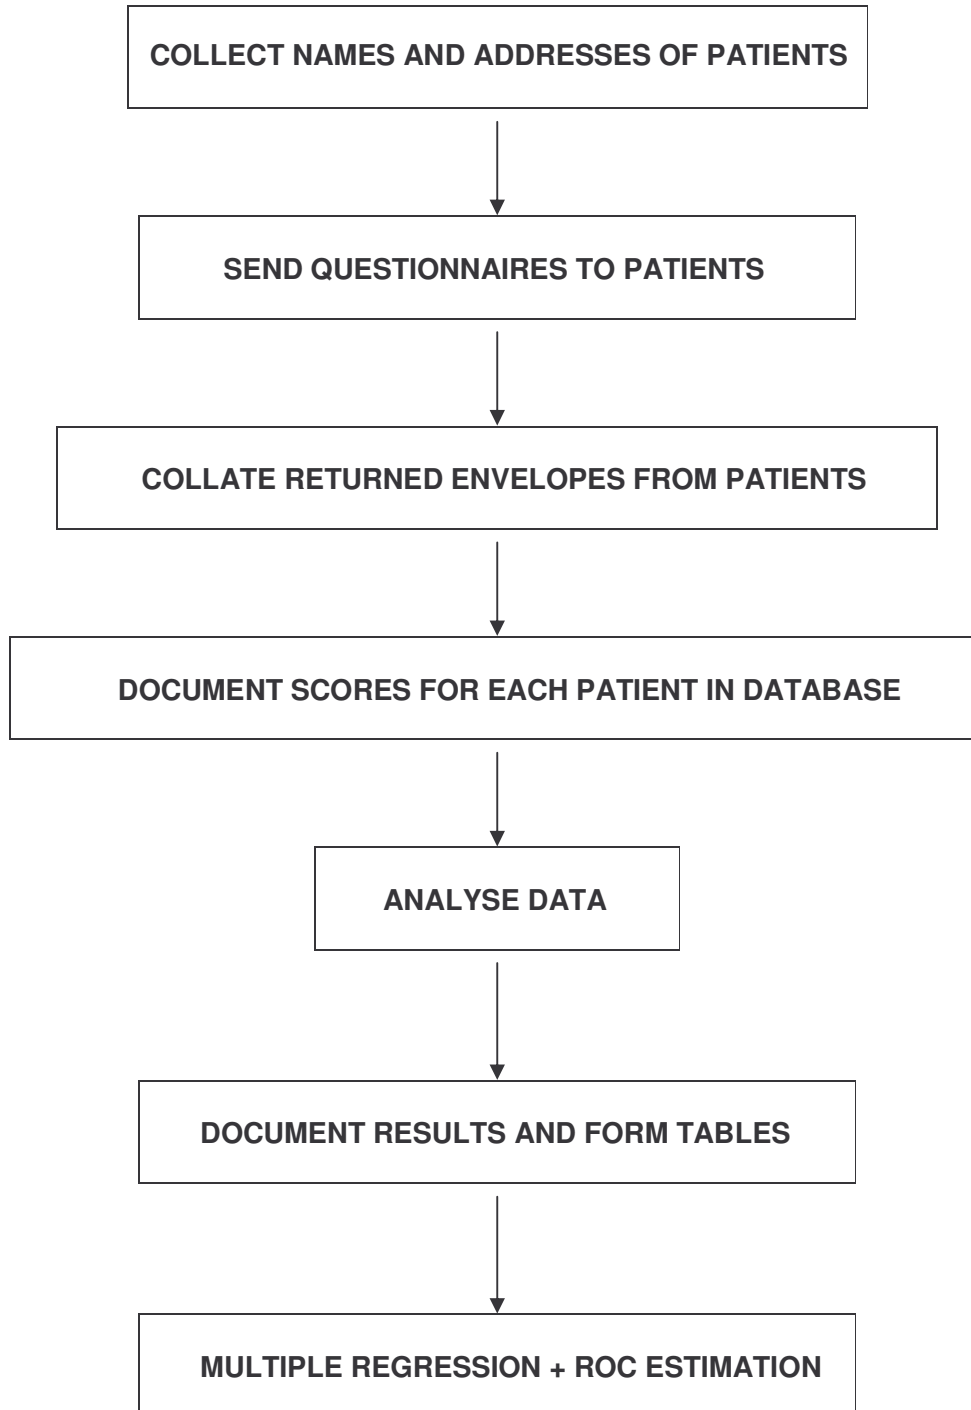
COLLECT NAMES AND ADDRESSES OF PATIENTS

SEND QUESTIONNAIRES TO PATIENTS

COLLATE RETURNED ENVELOPES FROM PATIENTS

DOCUMENT SCORES FOR EACH PATIENT IN DATABASE

ANALYSE DATA

DOCUMENT RESULTS AND FORM TABLES

MULTIPLE REGRESSION + ROC ESTIMATION